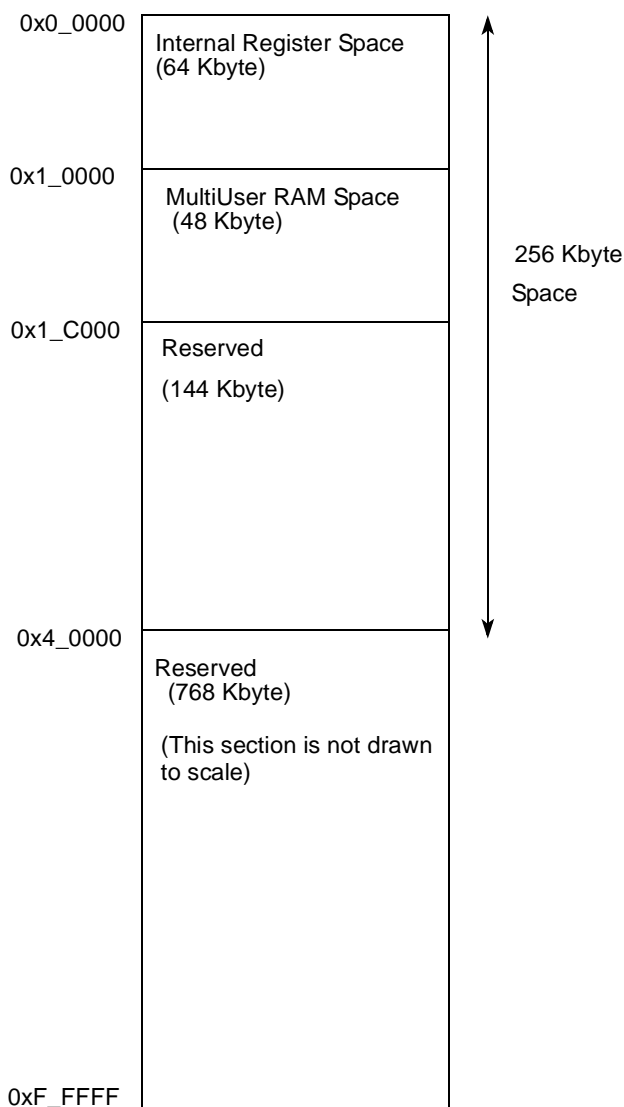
0x0_0000
Internal Register Space
(64 Kbyte)

0x1_0000
MultiUser RAM Space
(48 Kbyte)

256 Kbyte
Space

0x1_C000
Reserved

(144 Kbyte)

0x4_0000
Reserved
(768 Kbyte)

(This section is not drawn to scale)

0xF_FFFF